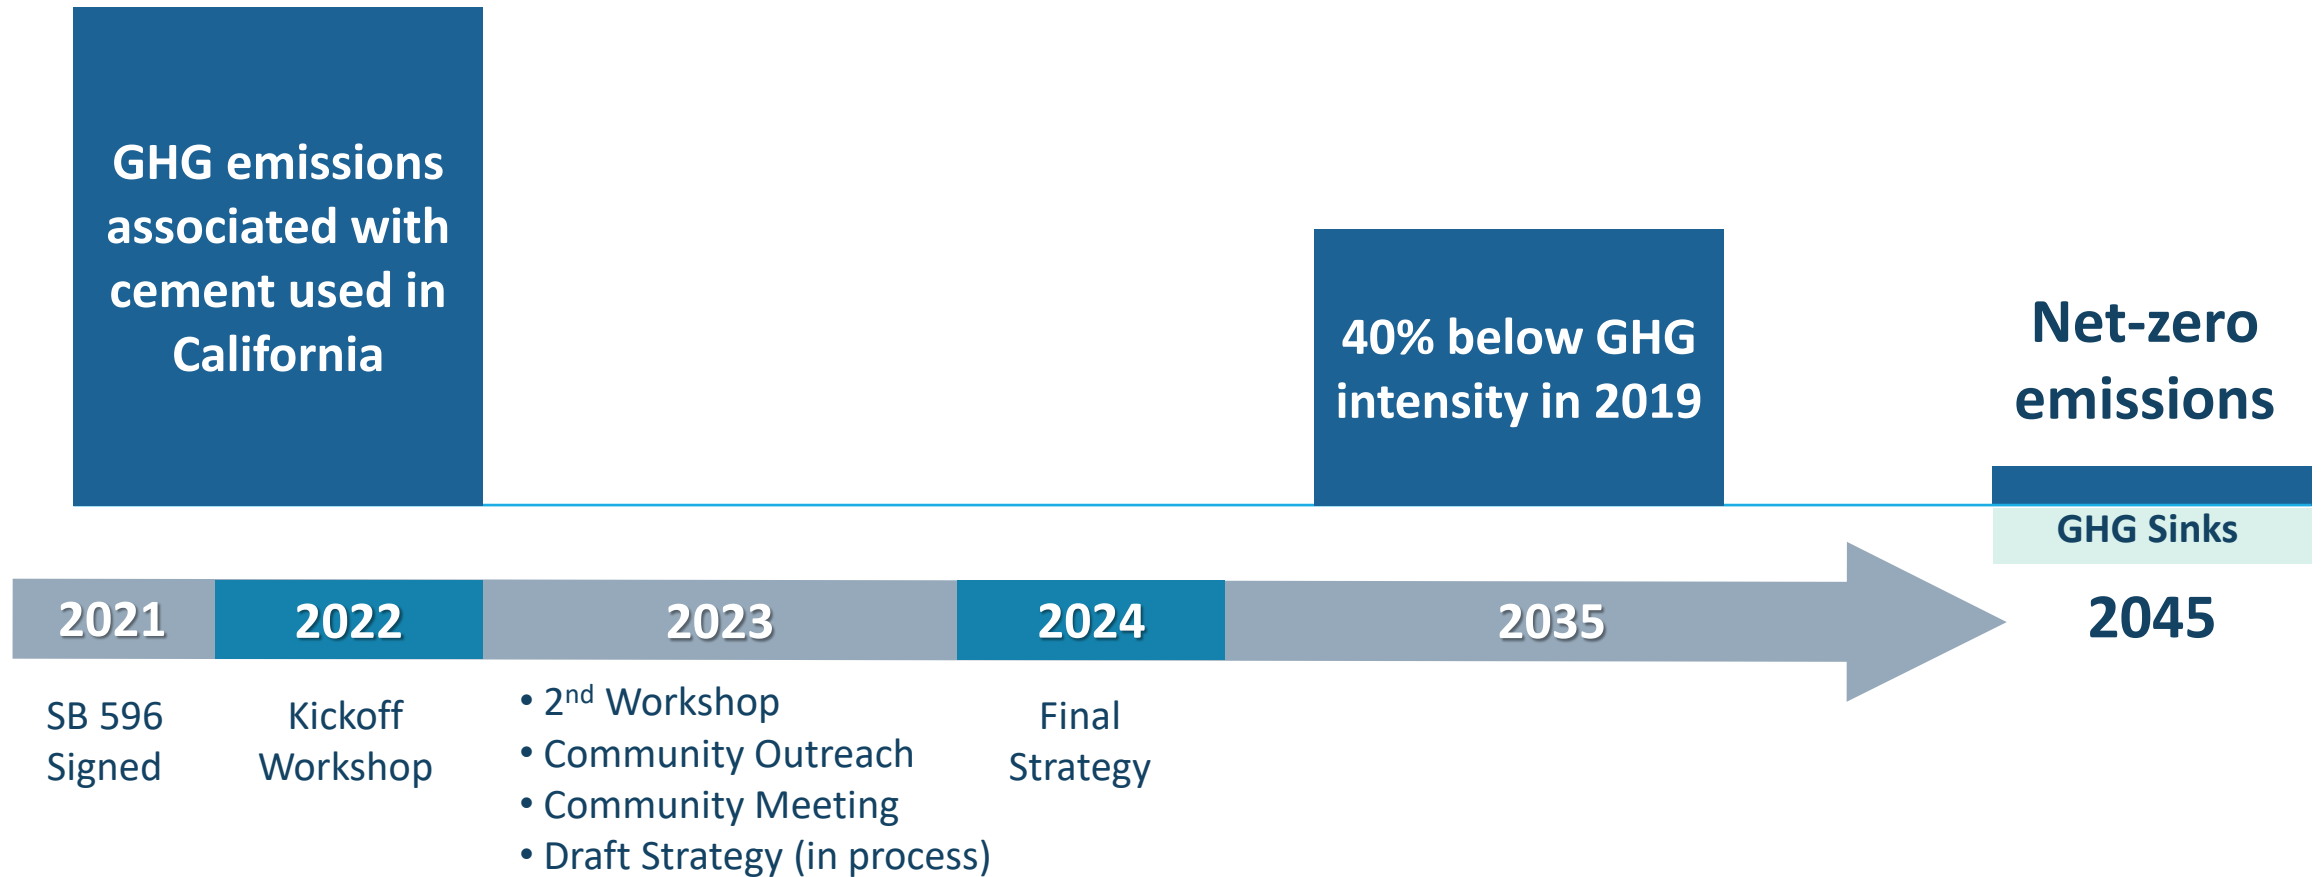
GHG emissions associated with cement used in California

40% below GHG intensity in 2019

Net-zero emissions

GHG Sinks

2021 2022 2023 2024 2035 2045

SB 596 Signed

Kickoff Workshop

• 2$^{nd}$ Workshop
• Community Outreach
• Community Meeting
• Draft Strategy (in process)

Final Strategy